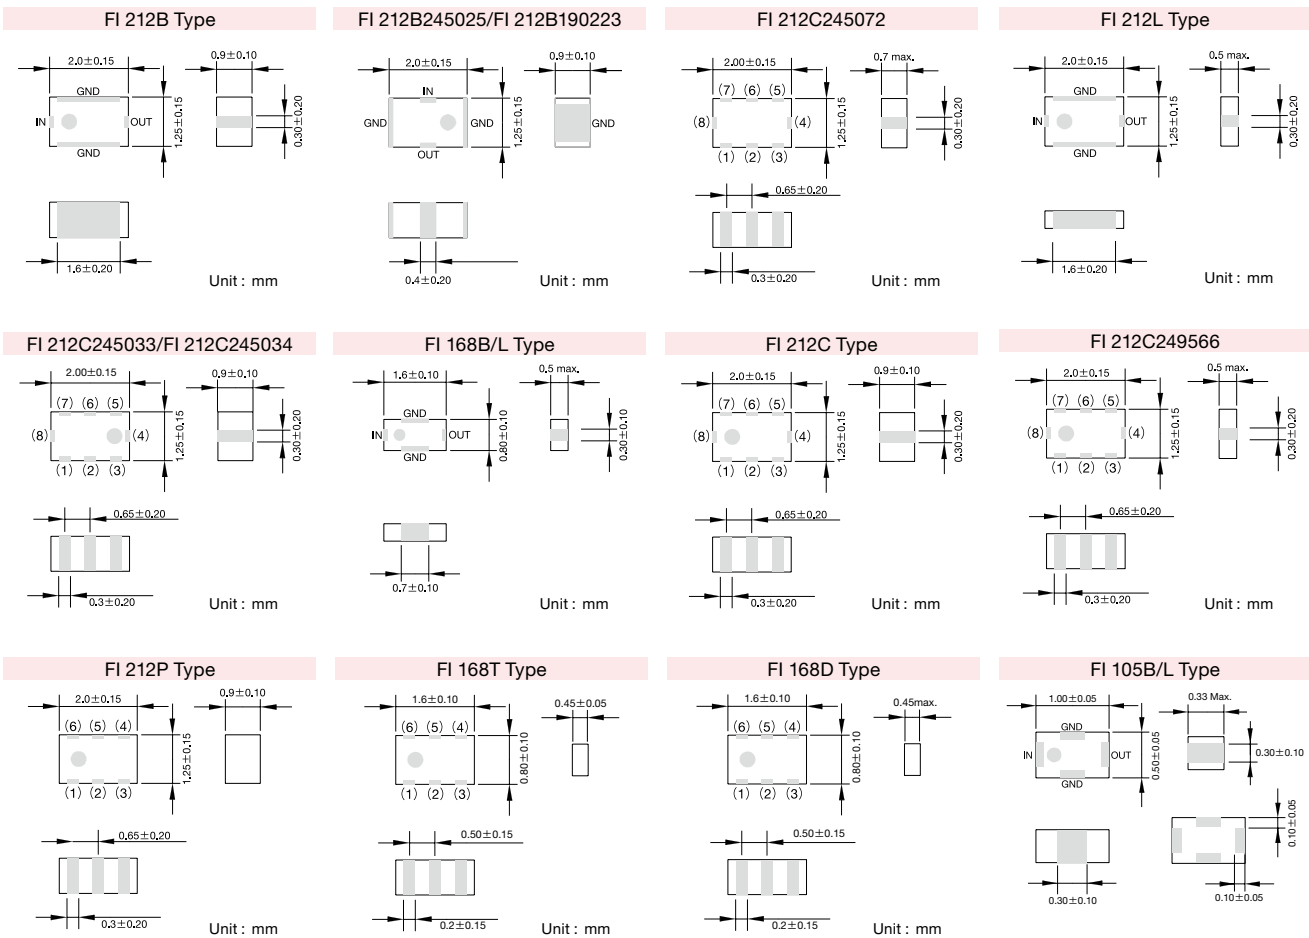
FI 212B Type

2.0±0.15
0.9±0.10
GND
IN
OUT
GND
1.25±0.15
0.30±0.20
1.6±0.20
Unit : mm

FI 212B245025/FI 212B190223

2.0±0.15
0.9±0.10
IN
GND
GND
GND
OUT
1.25±0.15
0.4±0.20
Unit : mm

FI 212C245072

2.00±0.15
0.7 max.
(7) (6) (5)
(8)
(4)
(1) (2) (3)
1.25±0.15
0.30±0.20
0.65±0.20
0.3±0.20
Unit : mm

FI 212L Type

2.0±0.15
0.5 max.
GND
IN
OUT
GND
1.25±0.15
0.30±0.20
1.6±0.20
Unit : mm

FI 212C245033/FI 212C245034

2.00±0.15
0.9±0.10
(7) (6) (5)
(8)
(4)
(1) (2) (3)
1.25±0.15
0.30±0.20
0.65±0.20
0.3±0.20
Unit : mm

FI 168B/L Type

1.6±0.10
0.5 max.
GND
IN
OUT
GND
0.80±0.10
0.30±0.10
0.7±0.10
Unit : mm

FI 212C Type

2.0±0.15
0.9±0.10
(7) (6) (5)
(8)
(4)
(1) (2) (3)
1.25±0.15
0.30±0.20
0.65±0.20
0.3±0.20
Unit : mm

FI 212C249566

2.0±0.15
0.5 max.
(7) (6) (5)
(8)
(4)
(1) (2) (3)
1.25±0.15
0.30±0.20
0.65±0.20
0.3±0.20
Unit : mm

FI 212P Type

2.0±0.15
0.9±0.10
(6) (5) (4)
(1) (2) (3)
1.25±0.15
0.65±0.20
0.3±0.20
Unit : mm

FI 168T Type

1.6±0.10
0.45±0.05
(6) (5) (4)
(1) (2) (3)
0.80±0.10
0.50±0.15
0.2±0.15
Unit : mm

FI 168D Type

1.6±0.10
0.45max.
(6) (5) (4)
(1) (2) (3)
0.80±0.10
0.50±0.15
0.2±0.15
Unit : mm

FI 105B/L Type

1.00±0.05
0.33 Max.
GND
IN
OUT
GND
0.50±0.05
0.30±0.10
0.10±0.05
0.30±0.10
0.10±0.05